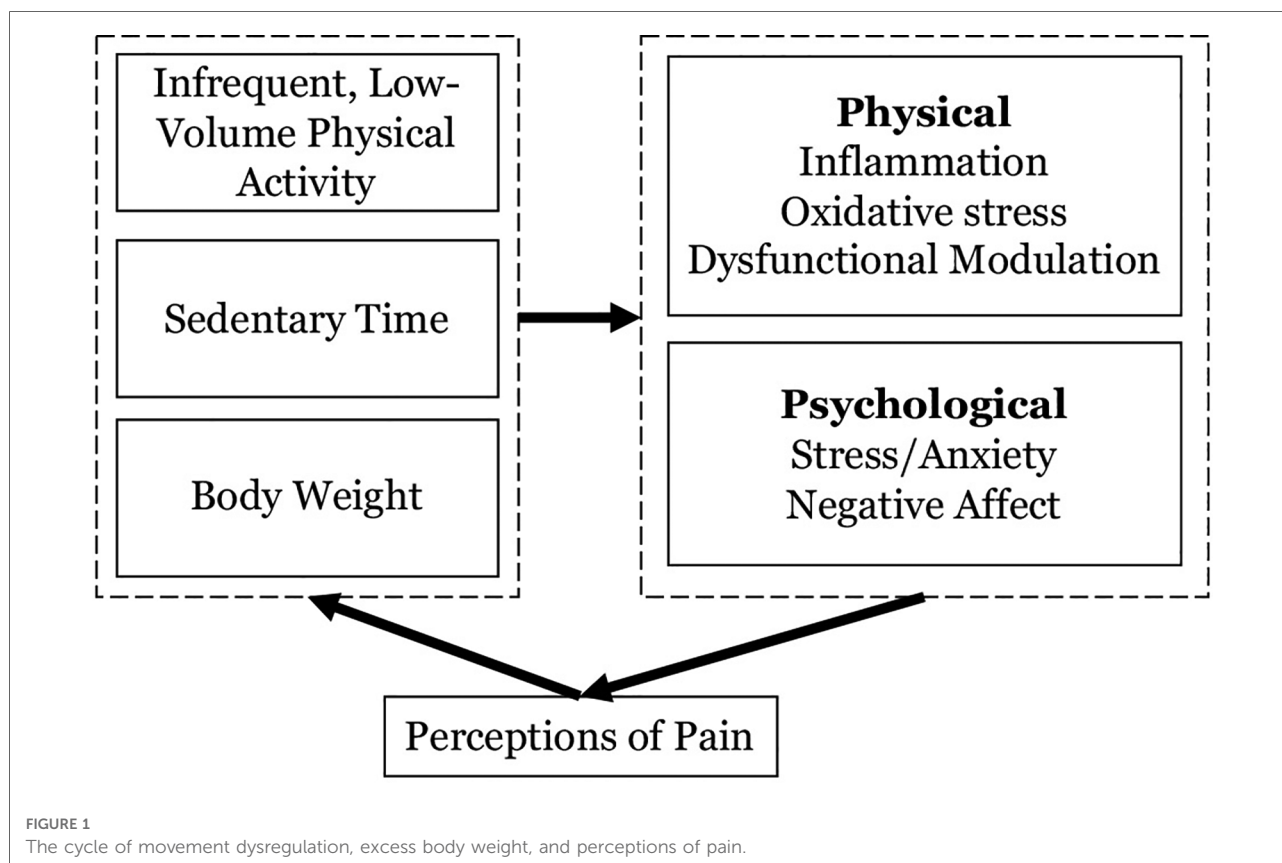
Infrequent, Low-Volume Physical Activity

Sedentary Time

Body Weight

Physical
Inflammation
Oxidative stress
Dysfunctional Modulation

Psychological
Stress/Anxiety
Negative Affect

Perceptions of Pain

FIGURE 1
The cycle of movement dysregulation, excess body weight, and perceptions of pain.